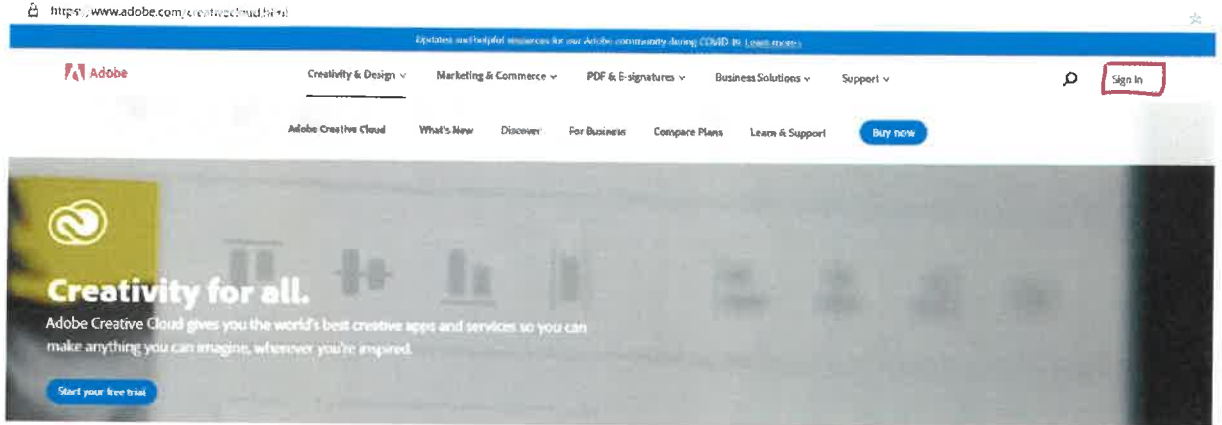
https://www.adobe.com/creativecloud.html

Updates and helpful resources for our Adobe community during COVID-19. Learn more

Adobe

Creativity & Design

Marketing & Commerce

PDF & E-signatures

Business Solutions

Support

Sign In

Adobe Creative Cloud

What's New

Discover

For Business

Compare Plans

Learn & Support

Buy now

Creativity for all.

Adobe Creative Cloud gives you the world's best creative apps and services so you can make anything you can imagine, wherever you're inspired.

Start your free trial